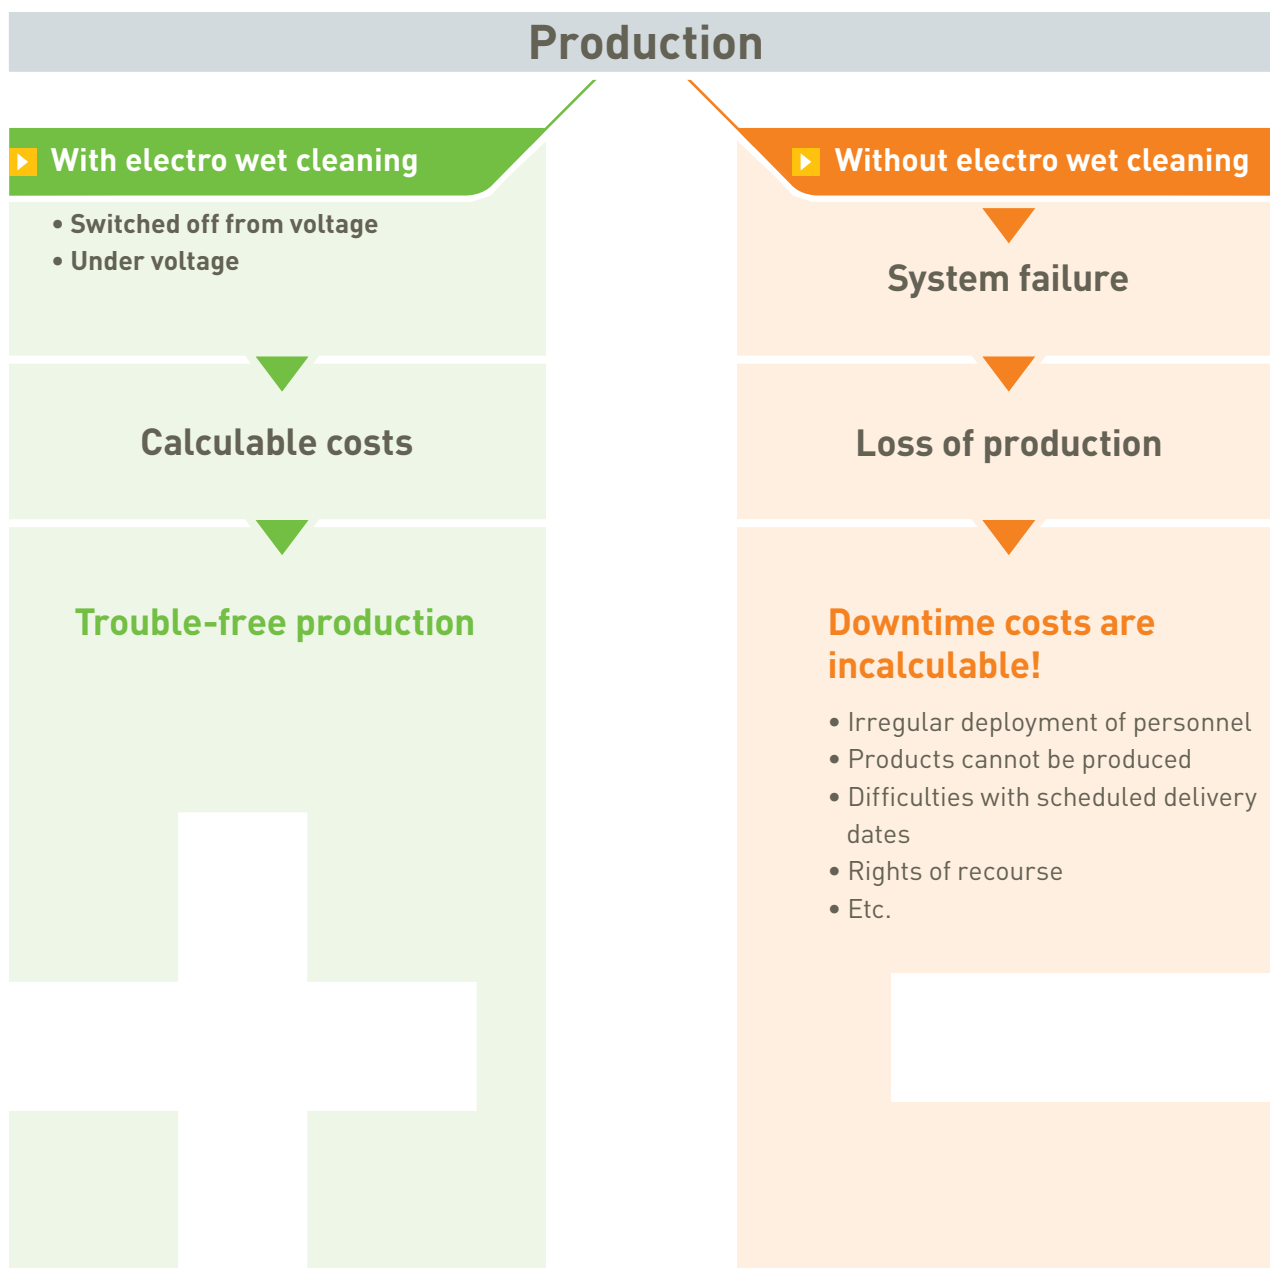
Production

With electro wet cleaning

• Switched off from voltage
• Under voltage

Calculable costs

Trouble-free production

Without electro wet cleaning

System failure

Loss of production

Downtime costs are incalculable!

• Irregular deployment of personnel
• Products cannot be produced
• Difficulties with scheduled delivery dates
• Rights of recourse
• Etc.